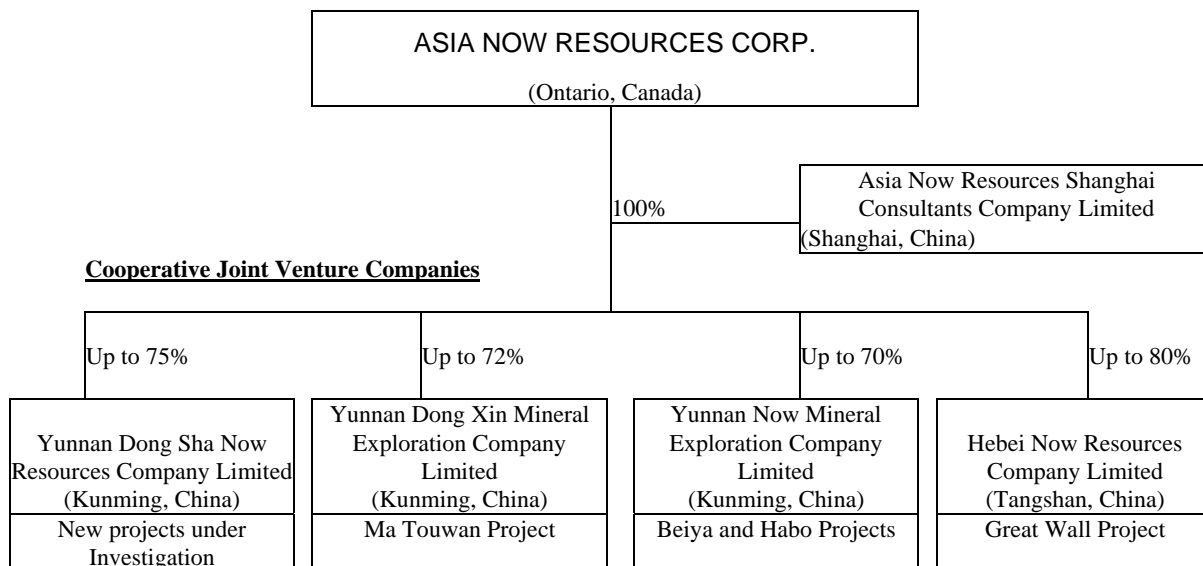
ASIA NOW RESOURCES CORP.

(Ontario, Canada)

100%

Asia Now Resources Shanghai Consultants Company Limited
(Shanghai, China)

Cooperative Joint Venture Companies

Up to 75%

Up to 72%

Up to 70%

Up to 80%

Yunnan Dong Sha Now Resources Company Limited
(Kunming, China)

New projects under Investigation

Yunnan Dong Xin Mineral Exploration Company Limited
(Kunming, China)

Ma Touwan Project

Yunnan Now Mineral Exploration Company Limited
(Kunming, China)

Beiya and Habo Projects

Hebei Now Resources Company Limited
(Tangshan, China)

Great Wall Project